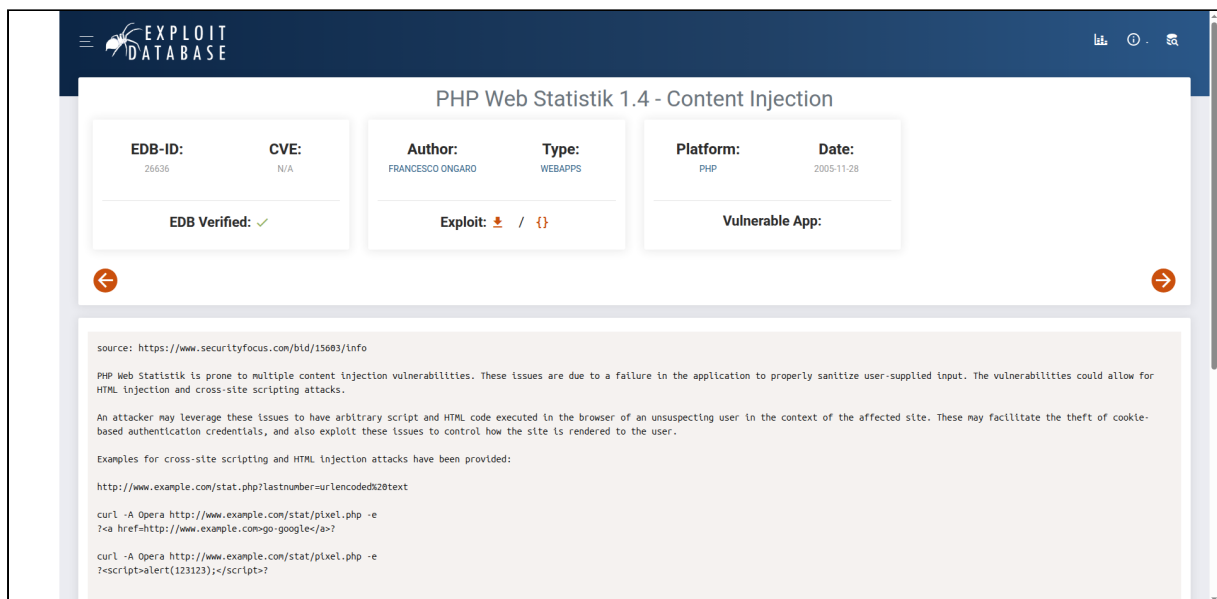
EXPLOIT DATABASE

PHP Web Statistik 1.4 - Content Injection

EDB-ID: 26636

CVE: N/A

Author: FRANCESCO ONGARO

Type: WEBAPPS

Platform: PHP

Date: 2005-11-28

EDB Verified: ✓

Exploit: / {}

Vulnerable App:

source: https://www.securityfocus.com/bid/15603/info

PHP Web Statistik is prone to multiple content injection vulnerabilities. These issues are due to a failure in the application to properly sanitize user-supplied input. The vulnerabilities could allow for HTML injection and cross-site scripting attacks.

An attacker may leverage these issues to have arbitrary script and HTML code executed in the browser of an unsuspecting user in the context of the affected site. These may facilitate the theft of cookie-based authentication credentials, and also exploit these issues to control how the site is rendered to the user.

Examples for cross-site scripting and HTML injection attacks have been provided:

http://www.example.com/stat.php?lastnumber=urlencoded%20text

curl -A Opera http://www.example.com/stat/pixel.php -e
?<a href=http://www.example.com>go-google</a>?

curl -A Opera http://www.example.com/stat/pixel.php -e
?<script>alert(123123);</script>?